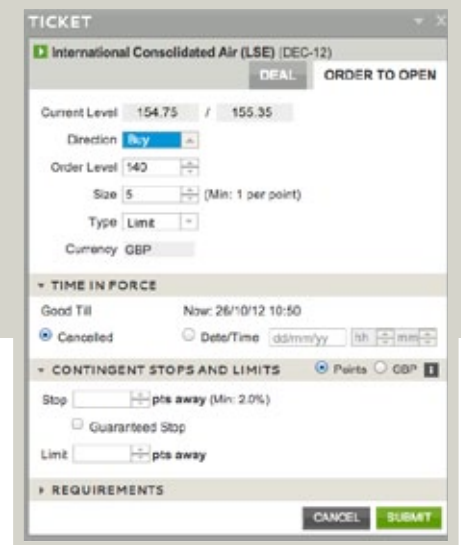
TICKET

International Consolidated Air (LSE) (DEC-12)

DEAL | ORDER TO OPEN

Current Level 154.75 / 155.35

Direction Buy

Order Level 140

Size 5 (Min: 1 per point)

Type Limit

Currency GBP

TIME IN FORCE

Good Till

Now: 26/10/12 10:50

Cancelled

Date/Time dd/mm/yy hh mm

CONTINGENT STOPS AND LIMITS

Points GBP

Stop pts away (Min: 2.0%)

Guaranteed Stop

Limit pts away

REQUIREMENTS

CANCEL SUBMIT